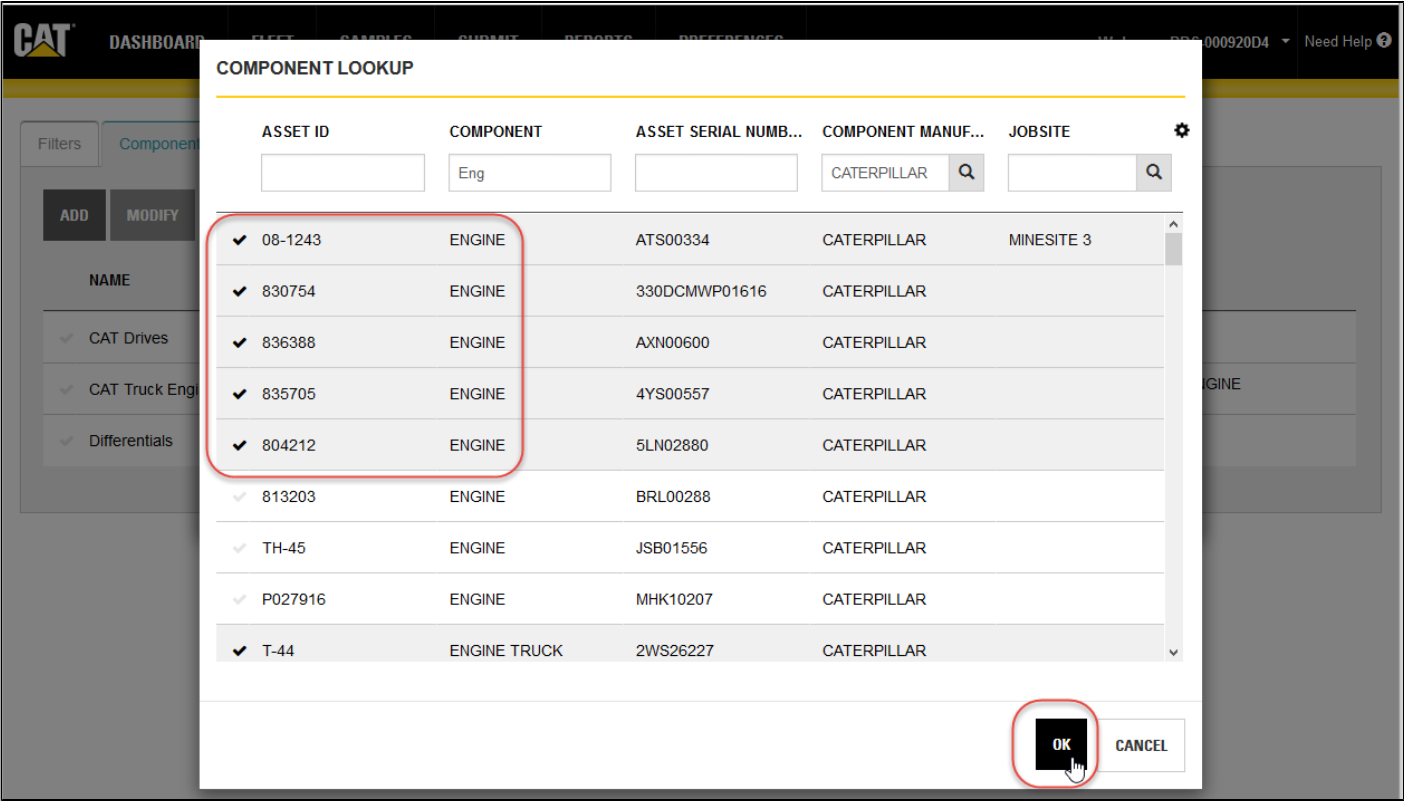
CAT DASHBOARD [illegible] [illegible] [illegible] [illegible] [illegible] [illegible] DBS 000920D4 Need Help

Filters Component

ADD MODIFY

NAME

CAT Drives

CAT Truck Engi

Differentials

GINE

COMPONENT LOOKUP

| ASSET ID | COMPONENT | ASSET SERIAL NUMB... | COMPONENT MANUF... | JOBSITE |
|---|---|---|---|---|
| | Eng | | CATERPILLAR | |
| 08-1243 | ENGINE | ATS00334 | CATERPILLAR | MINESITE 3 |
| 830754 | ENGINE | 330DCMWP01616 | CATERPILLAR | |
| 836388 | ENGINE | AXN00600 | CATERPILLAR | |
| 835705 | ENGINE | 4YS00557 | CATERPILLAR | |
| 804212 | ENGINE | 5LN02880 | CATERPILLAR | |
| 813203 | ENGINE | BRL00288 | CATERPILLAR | |
| TH-45 | ENGINE | JSB01556 | CATERPILLAR | |
| P027916 | ENGINE | MHK10207 | CATERPILLAR | |
| T-44 | ENGINE TRUCK | 2WS26227 | CATERPILLAR | |

OK CANCEL